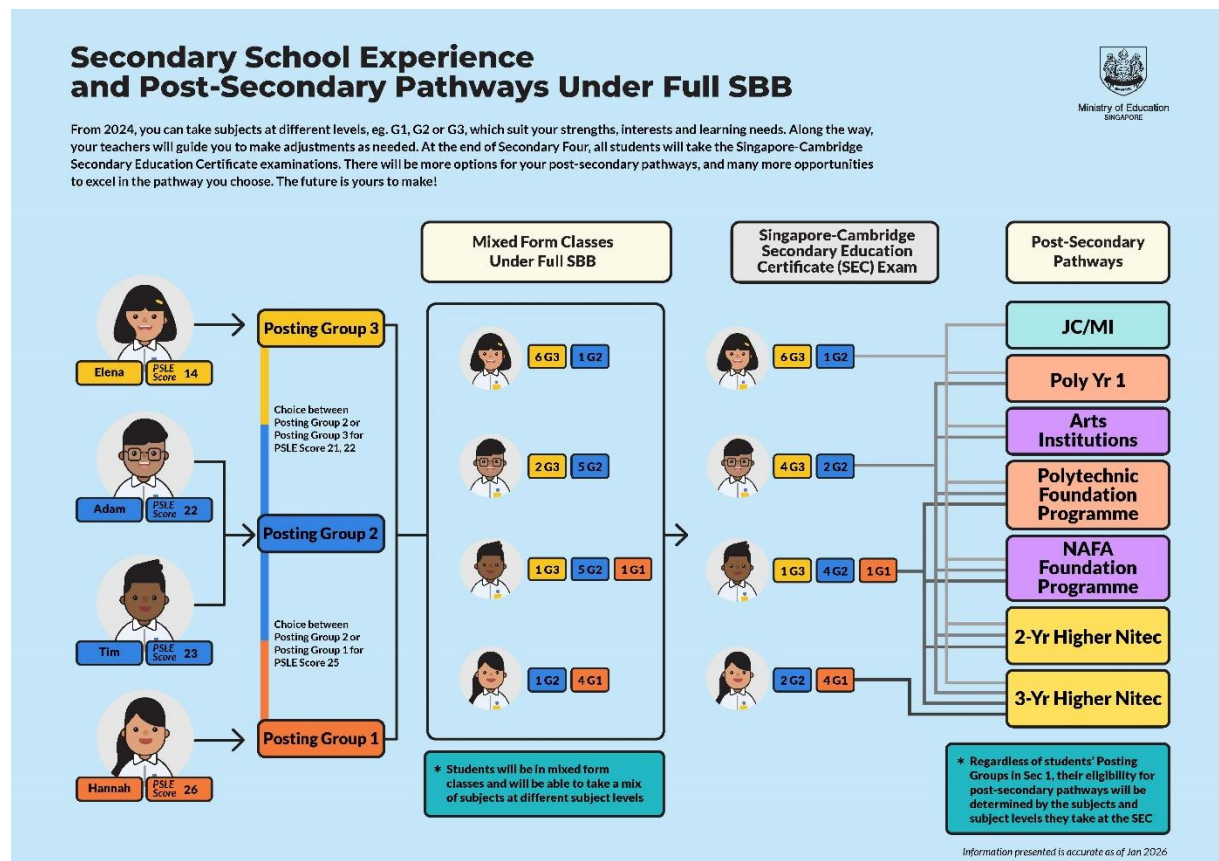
Secondary School Experience and Post-Secondary Pathways Under Full SBB

Ministry of Education SINGAPORE

From 2024, you can take subjects at different levels, eg. G1, G2 or G3, which suit your strengths, interests and learning needs. Along the way, your teachers will guide you to make adjustments as needed. At the end of Secondary Four, all students will take the Singapore-Cambridge Secondary Education Certificate examinations. There will be more options for your post-secondary pathways, and many more opportunities to excel in the pathway you choose. The future is yours to make!

Elena PSLE Score 14

Adam PSLE Score 22

Tim PSLE Score 23

Hannah PSLE Score 26

Posting Group 3

Choice between Posting Group 2 or Posting Group 3 for PSLE Score 21, 22

Posting Group 2

Choice between Posting Group 2 or Posting Group 1 for PSLE Score 25

Posting Group 1

Mixed Form Classes Under Full SBB

6 G3 1 G2

2 G3 5 G2

1 G3 5 G2 1 G1

1 G2 4 G1

* Students will be in mixed form classes and will be able to take a mix of subjects at different subject levels

Singapore-Cambridge Secondary Education Certificate (SEC) Exam

6 G3 1 G2

4 G3 2 G2

1 G3 4 G2 1 G1

2 G2 4 G1

Post-Secondary Pathways

JC/MI

Poly Yr 1

Arts Institutions

Polytechnic Foundation Programme

NAFA Foundation Programme

2-Yr Higher Nitec

3-Yr Higher Nitec

* Regardless of students' Posting Groups in Sec 1, their eligibility for post-secondary pathways will be determined by the subjects and subject levels they take at the SEC

Information presented is accurate as of Jan 2026